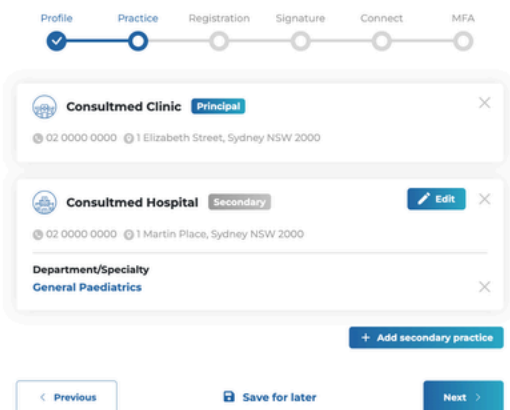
Profile Practice Registration Signature Connect MFA

Consultmed Clinic Principal

02 0000 0000 1 Elizabeth Street, Sydney NSW 2000

Consultmed Hospital Secondary

Edit

02 0000 0000 1 Martin Place, Sydney NSW 2000

Department/Specialty

General Paediatrics

+ Add secondary practice

< Previous

Save for later

Next >